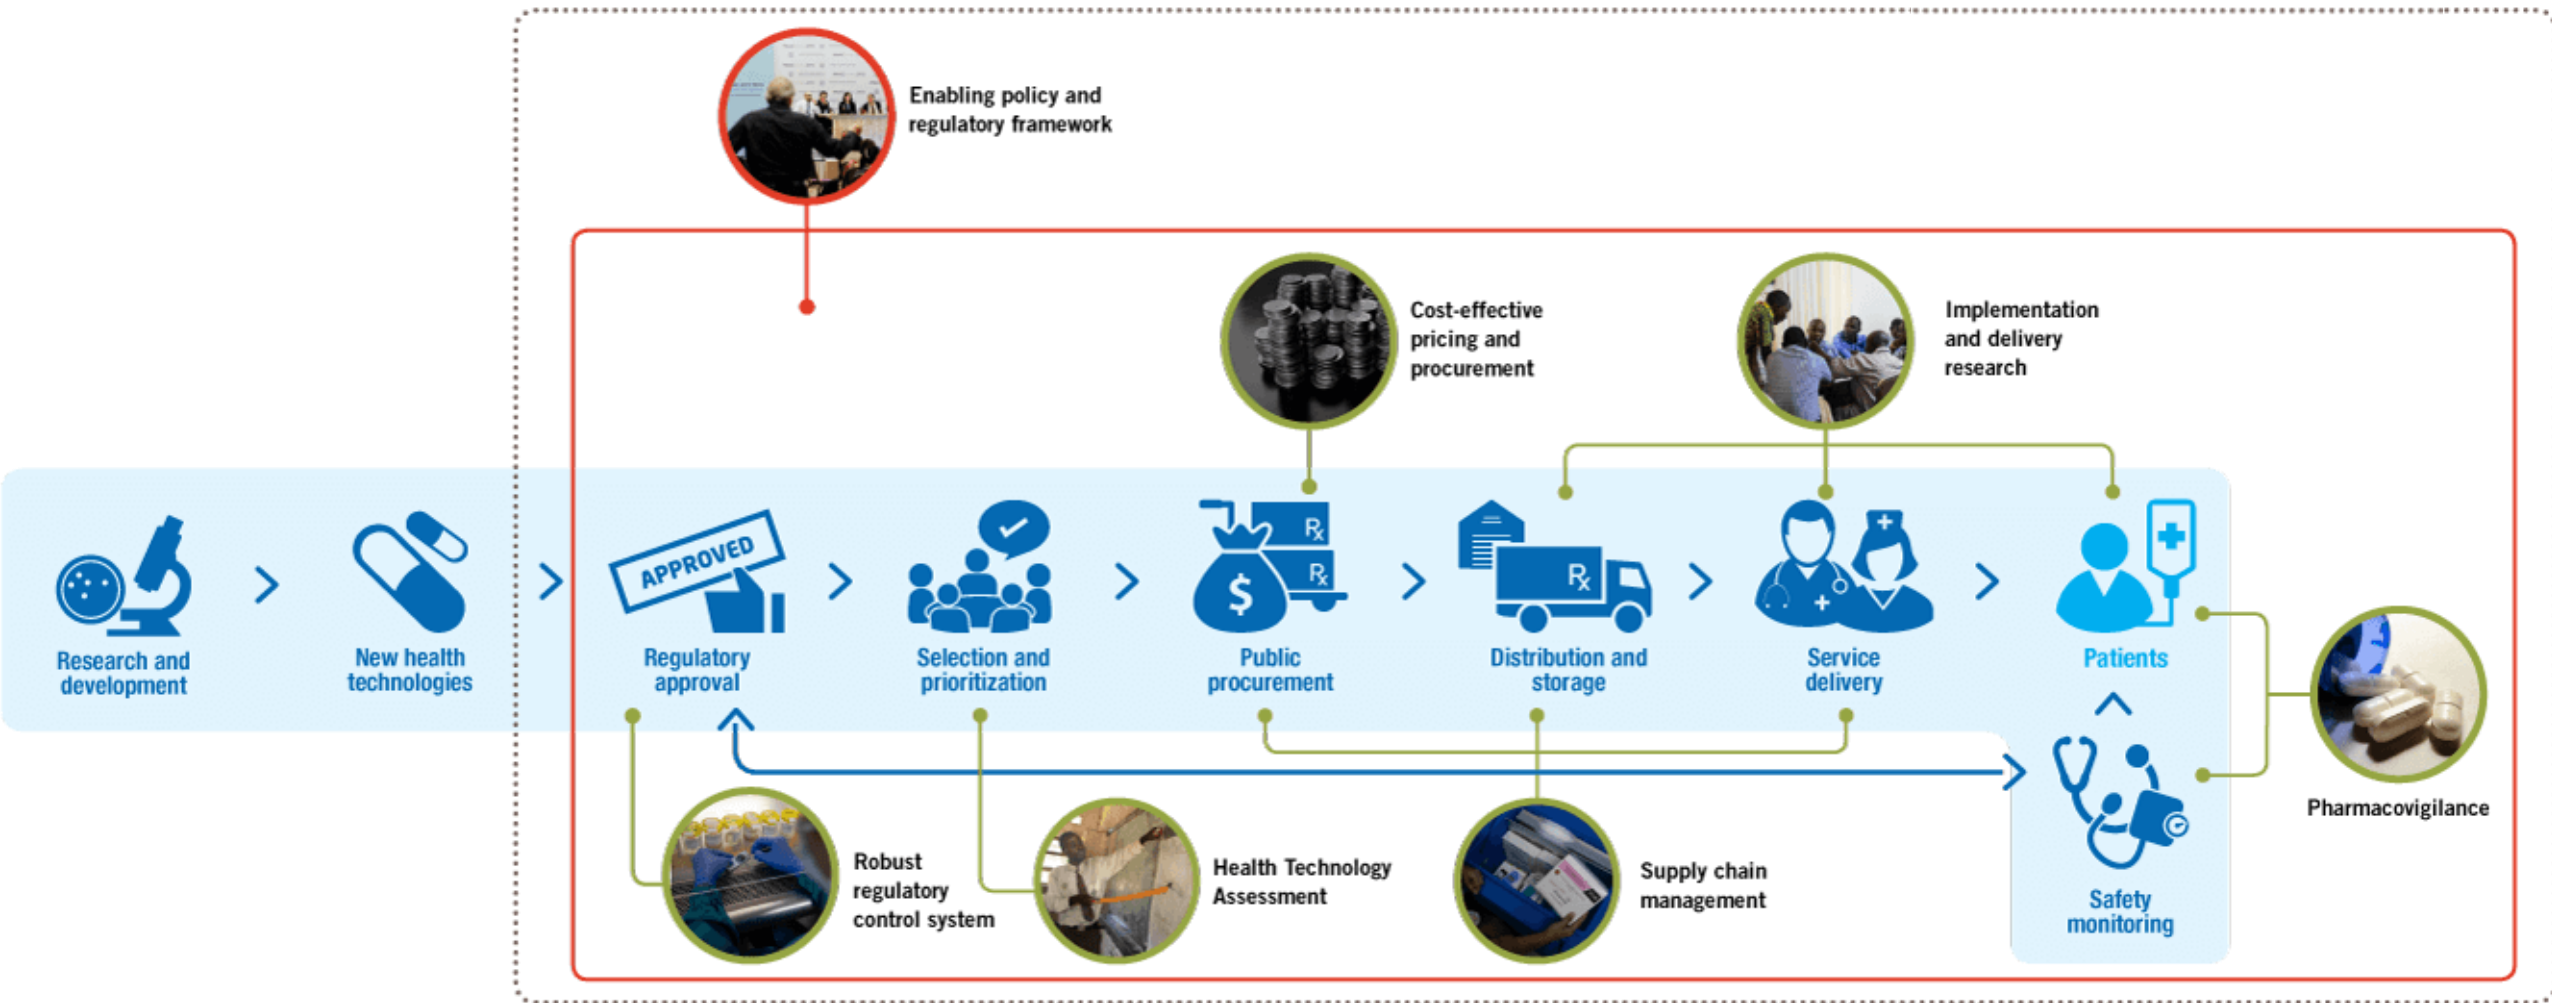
Enabling policy and regulatory framework

Cost-effective pricing and procurement

Implementation and delivery research

APPROVED

Rx

Rx

$

Rx

Research and development

New health technologies

Regulatory approval

Selection and prioritization

Public procurement

Distribution and storage

Service delivery

Patients

Safety monitoring

Pharmacovigilance

Robust regulatory control system

Health Technology Assessment

Supply chain management